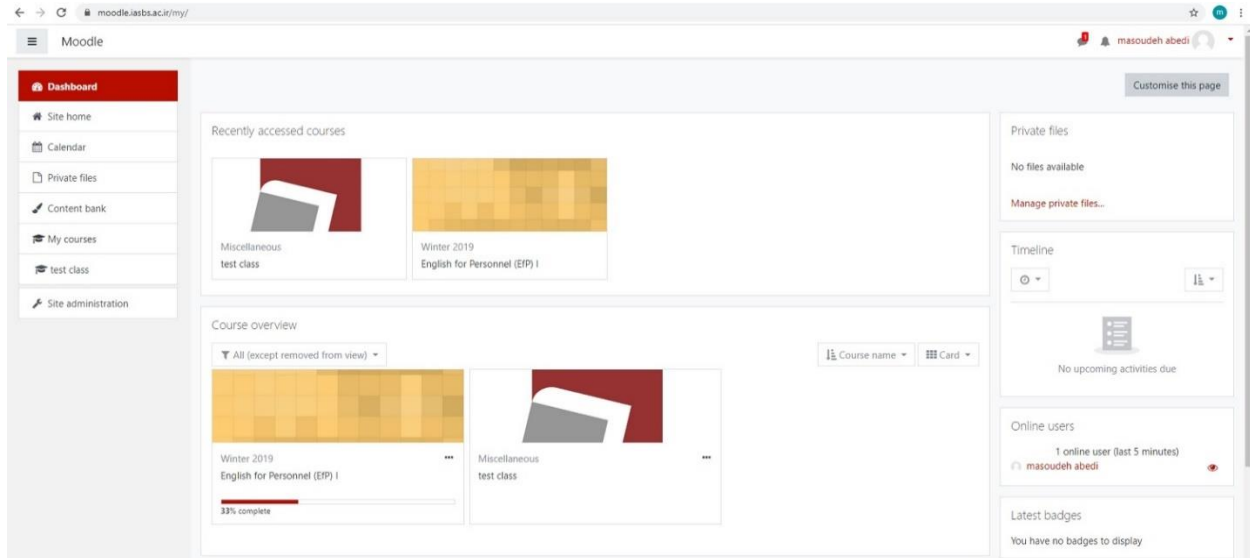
moodle.iasbs.ac.ir/my/

Moodle

masoudeh abedi

Dashboard
Site home
Calendar
Private files
Content bank
My courses
test class
Site administration

Customise this page

Recently accessed courses

Miscellaneous
test class

Winter 2019
English for Personnel (EfP) I

Course overview

All (except removed from view)

Course name

Card

Winter 2019
English for Personnel (EfP) I

33% complete

Miscellaneous
test class

Private files

No files available

Manage private files...

Timeline

No upcoming activities due

Online users

1 online user (last 5 minutes)
masoudeh abedi

Latest badges

You have no badges to display